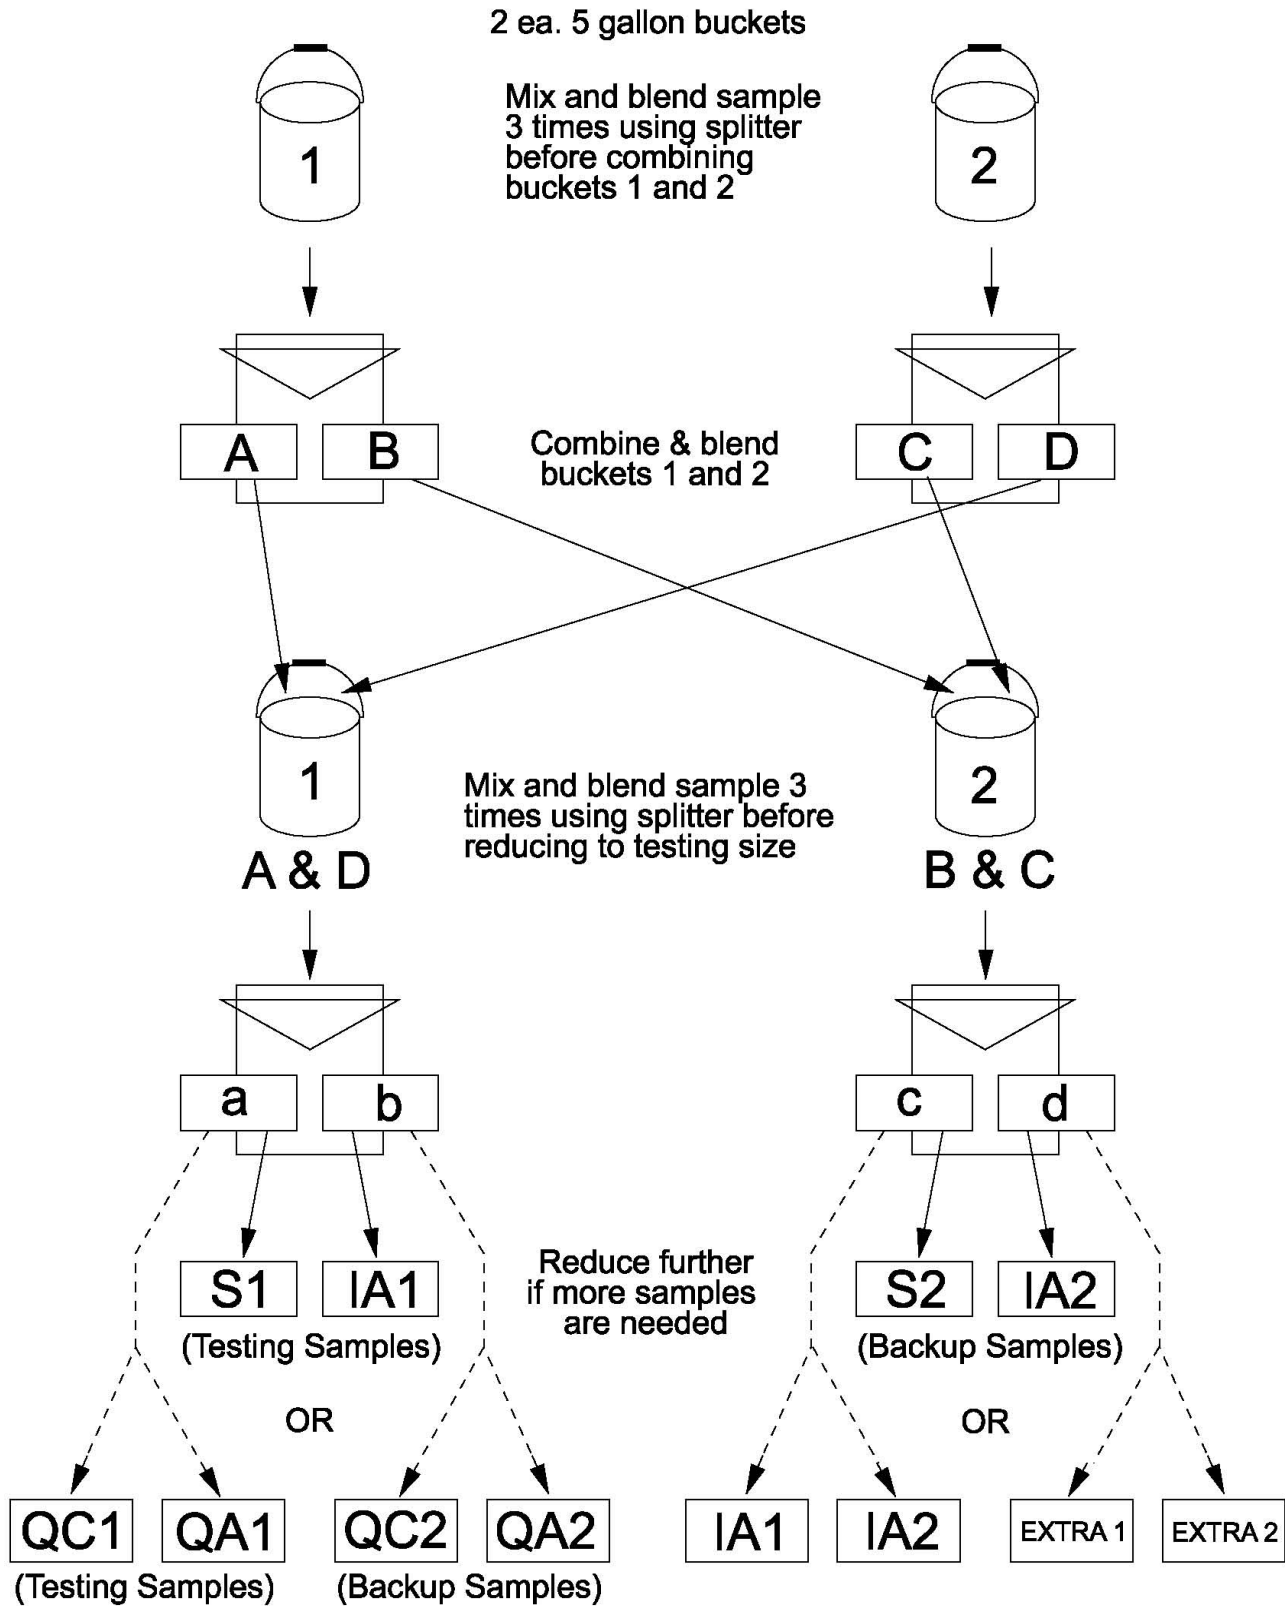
2 ea. 5 gallon buckets

1

Mix and blend sample 3 times using splitter before combining buckets 1 and 2

2

A B

Combine & blend buckets 1 and 2

C D

1

Mix and blend sample 3 times using splitter before reducing to testing size

2

A & D

B & C

a b

c d

S1 IA1

(Testing Samples)

Reduce further if more samples are needed

S2 IA2

(Backup Samples)

OR

OR

QC1 QA1

(Testing Samples)

QC2 QA2

(Backup Samples)

IA1 IA2

EXTRA 1 EXTRA 2